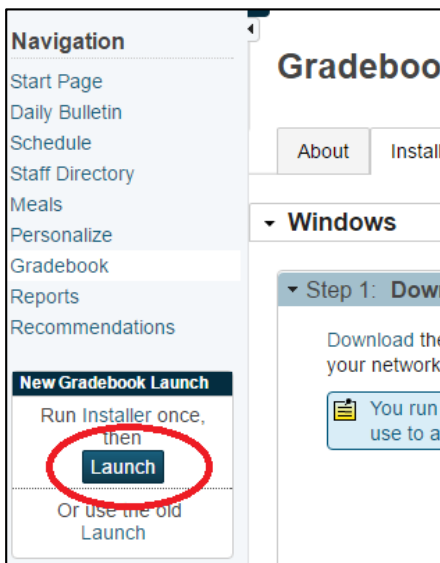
Navigation
Start Page
Daily Bulletin
Schedule
Staff Directory
Meals
Personalize
Gradebook
Reports
Recommendations

New Gradebook Launch
Run Installer once, then
Launch
Or use the old Launch

Gradeboo

About
Install

Windows

Step 1: Dow

Download the
your network

You run
use to a